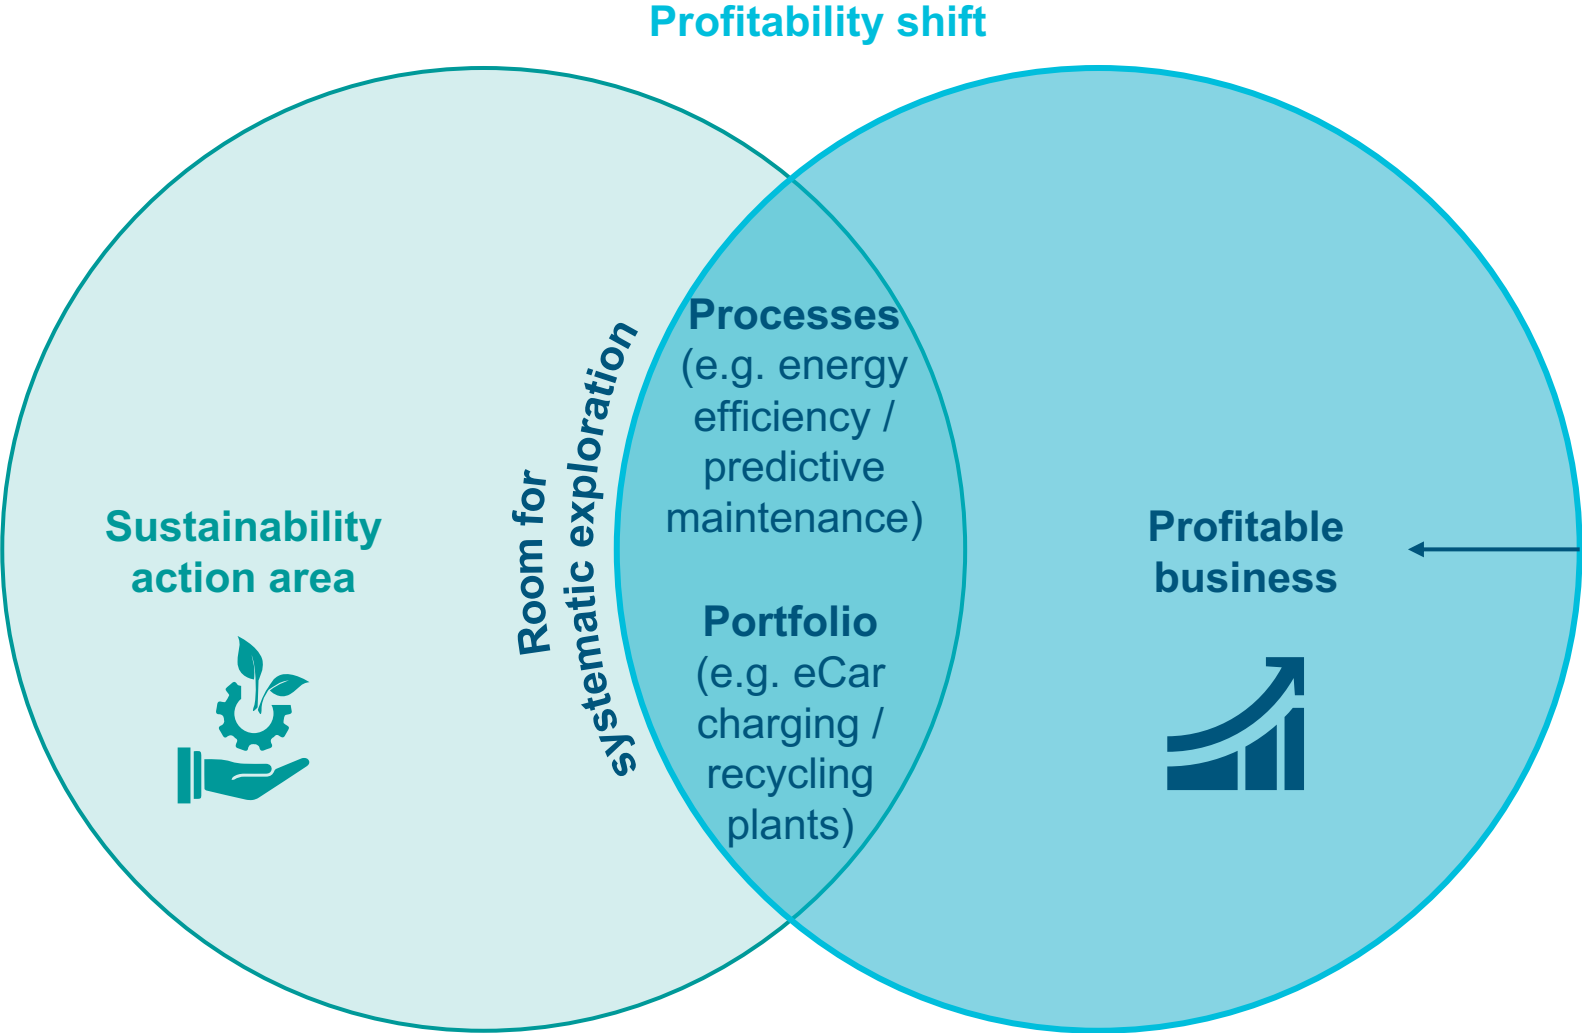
Profitability shift

Sustainability action area

Room for systematic exploration

Processes
(e.g. energy efficiency / predictive maintenance)

Portfolio
(e.g. eCar charging / recycling plants)

Profitable business